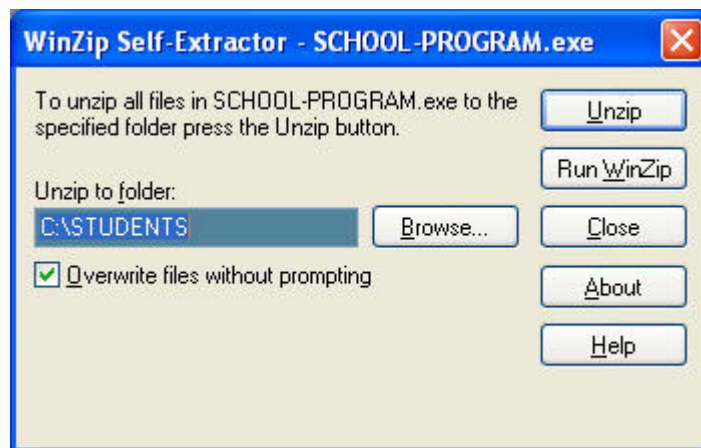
WinZip Self-Extractor - SCHOOL-PROGRAM.exe

To unzip all files in SCHOOL-PROGRAM.exe to the specified folder press the Unzip button.

Unzip to folder:

C:\STUDENTS

Browse...

Overwrite files without prompting

Unzip

Run WinZip

Close

About

Help